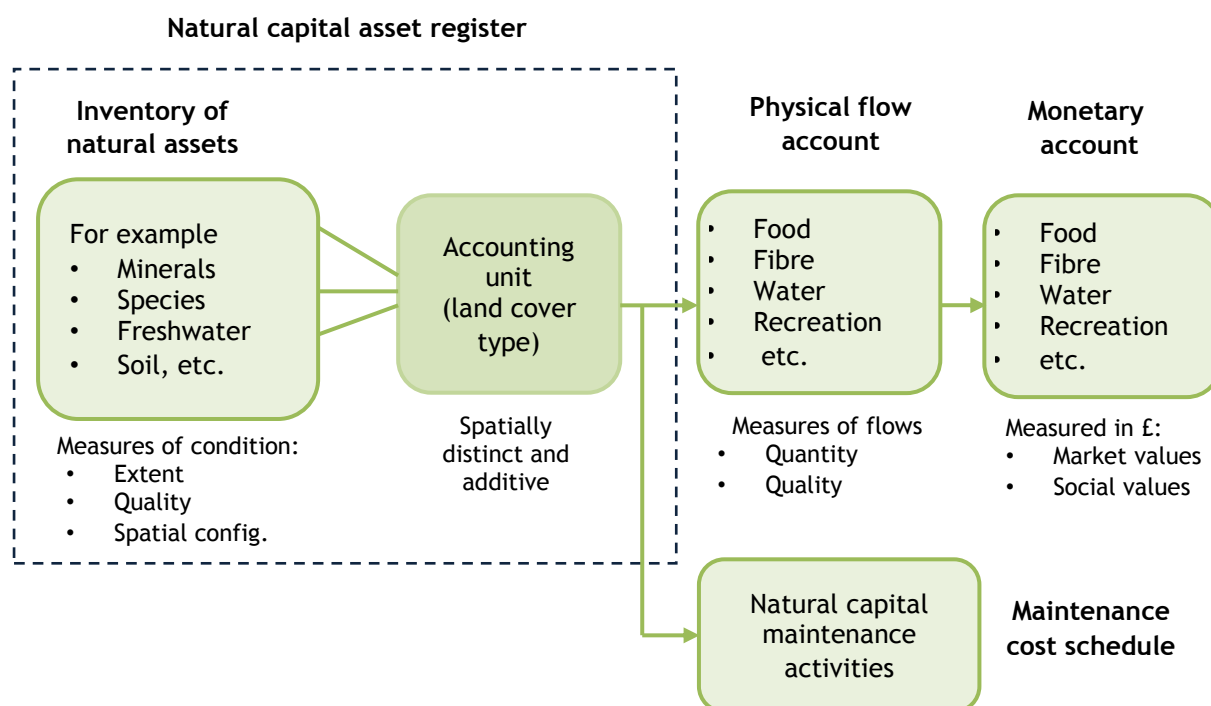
Natural capital asset register

Inventory of natural assets

For example
• Minerals
• Species
• Freshwater
• Soil, etc.

Measures of condition:
• Extent
• Quality
• Spatial config.

Accounting unit (land cover type)

Spatially distinct and additive

Physical flow account

• Food
• Fibre
• Water
• Recreation
• etc.

Measures of flows
• Quantity
• Quality

Monetary account

• Food
• Fibre
• Water
• Recreation
• etc.

Measured in £:
• Market values
• Social values

Natural capital maintenance activities

Maintenance cost schedule